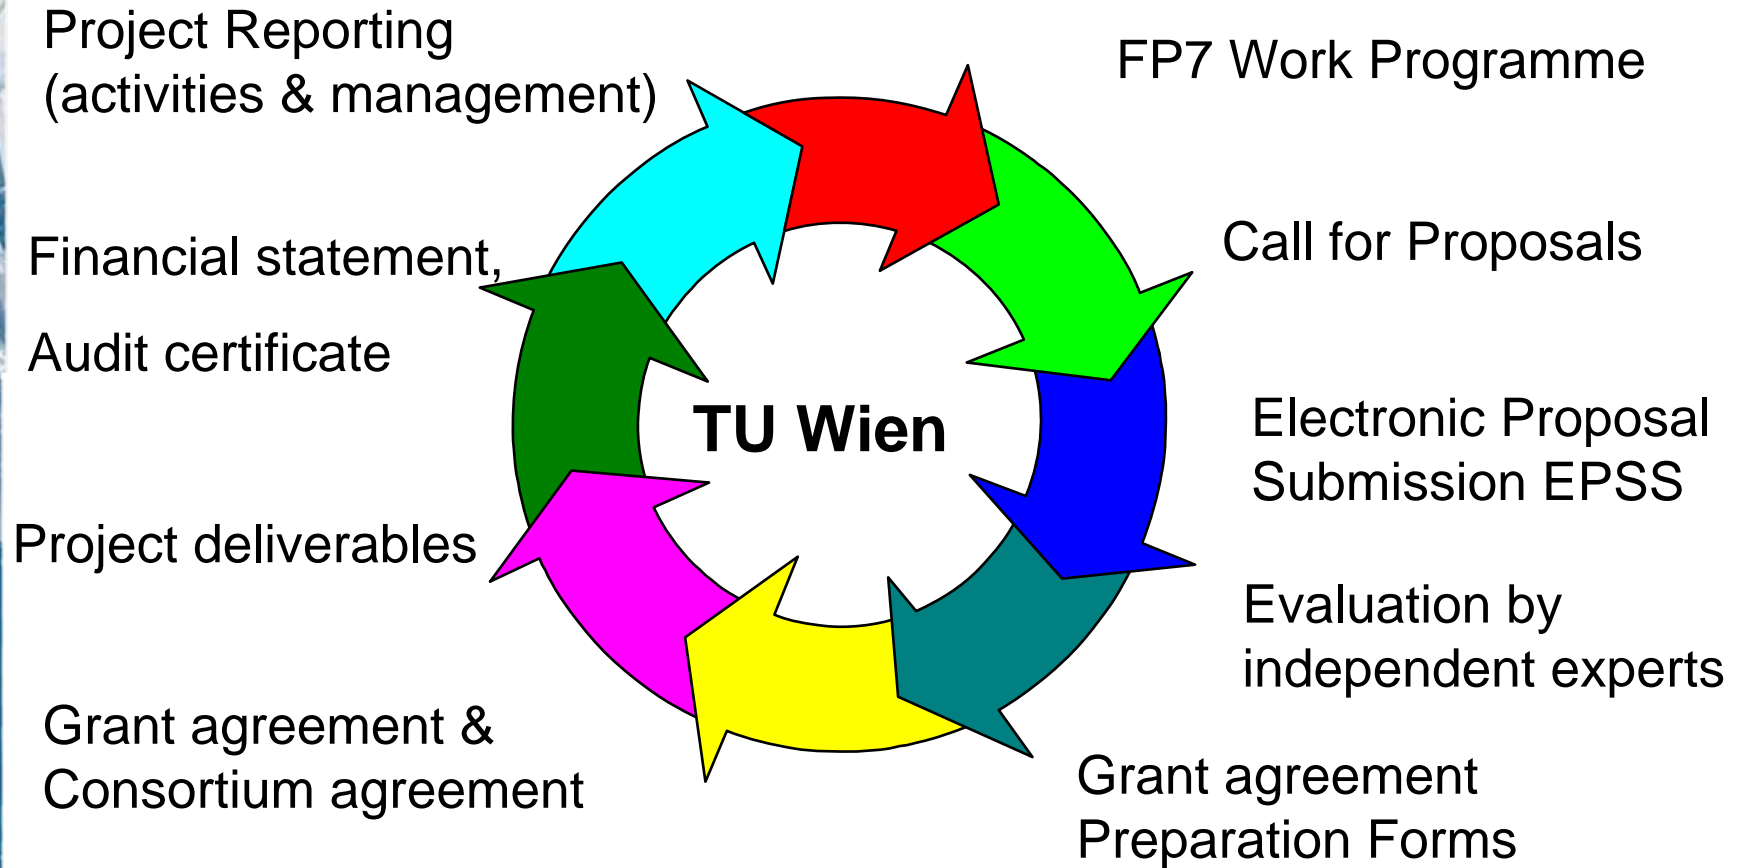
Project Reporting
(activities & management)

FP7 Work Programme

Call for Proposals

Financial statement,

Audit certificate

TU Wien

Electronic Proposal
Submission EPSS

Project deliverables

Evaluation by
independent experts

Grant agreement &
Consortium agreement

Grant agreement
Preparation Forms